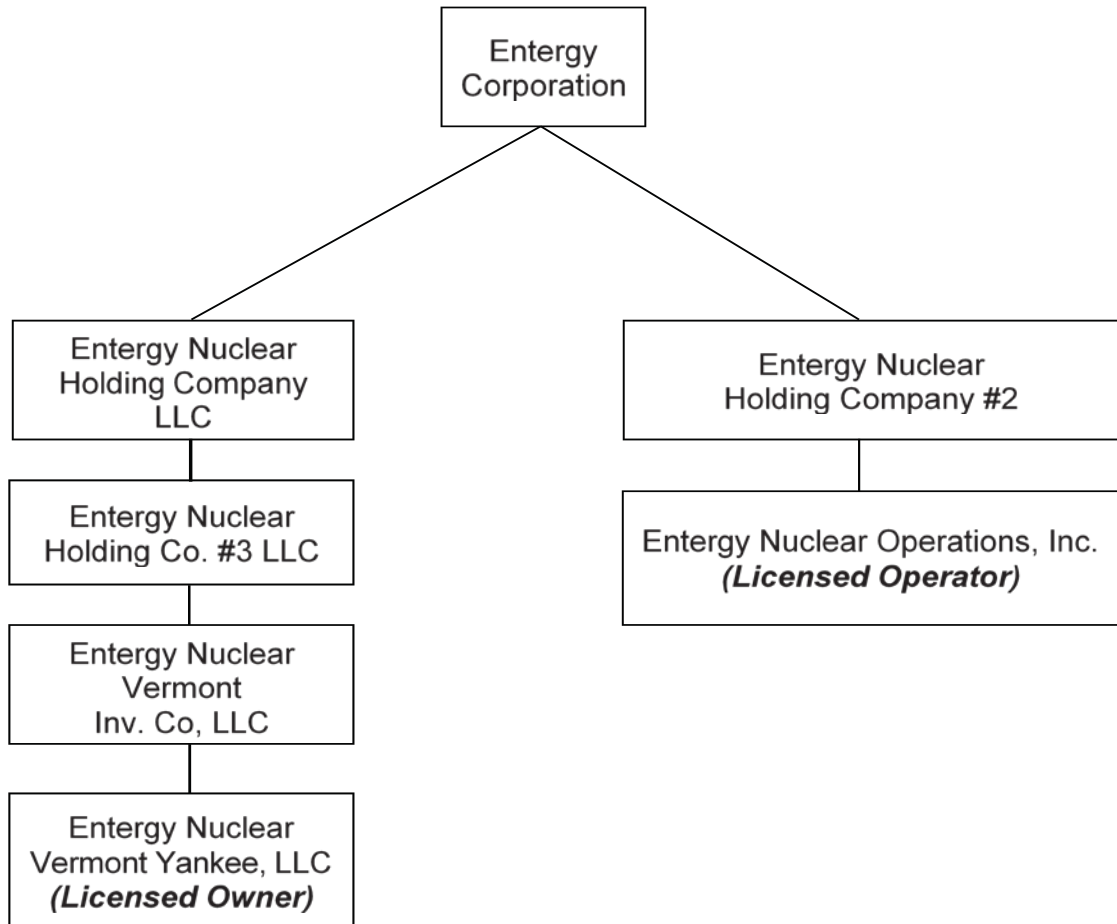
Entergy Corporation

Entergy Nuclear Holding Company LLC

Entergy Nuclear Holding Co. #3 LLC

Entergy Nuclear Vermont Inv. Co, LLC

Entergy Nuclear Vermont Yankee, LLC
*(Licensed Owner)*

Entergy Nuclear Holding Company #2

Entergy Nuclear Operations, Inc.
*(Licensed Operator)*